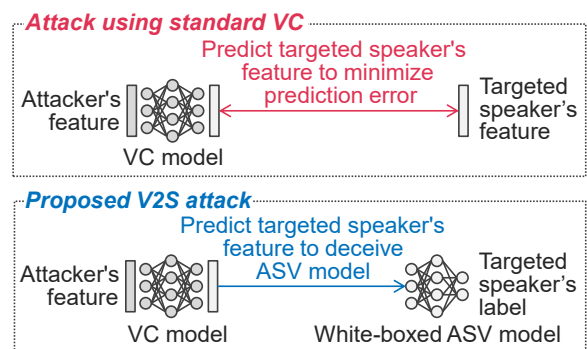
Attack using standard VC

Attacker's feature

VC model

Predict targeted speaker's feature to minimize prediction error

Targeted speaker's feature

Proposed V2S attack

Attacker's feature

VC model

Predict targeted speaker's feature to deceive ASV model

White-boxed ASV model

Targeted speaker's label